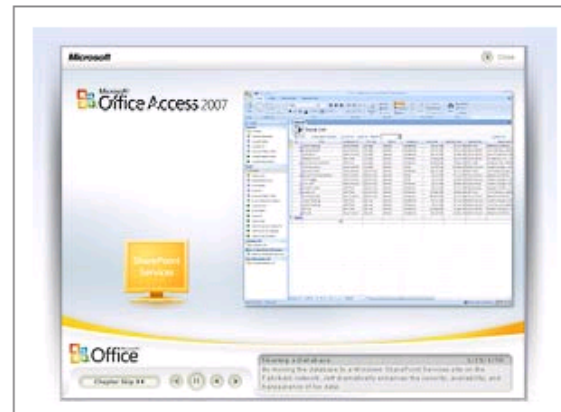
Microsoft

Close

Microsoft
Office Access 2007

SharePoint Services

Office

Chapter Slip 4 4

Moving a database

By moving the database to a Windows SharePoint Services site on the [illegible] network, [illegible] enhance the security, availability, and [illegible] of the data.